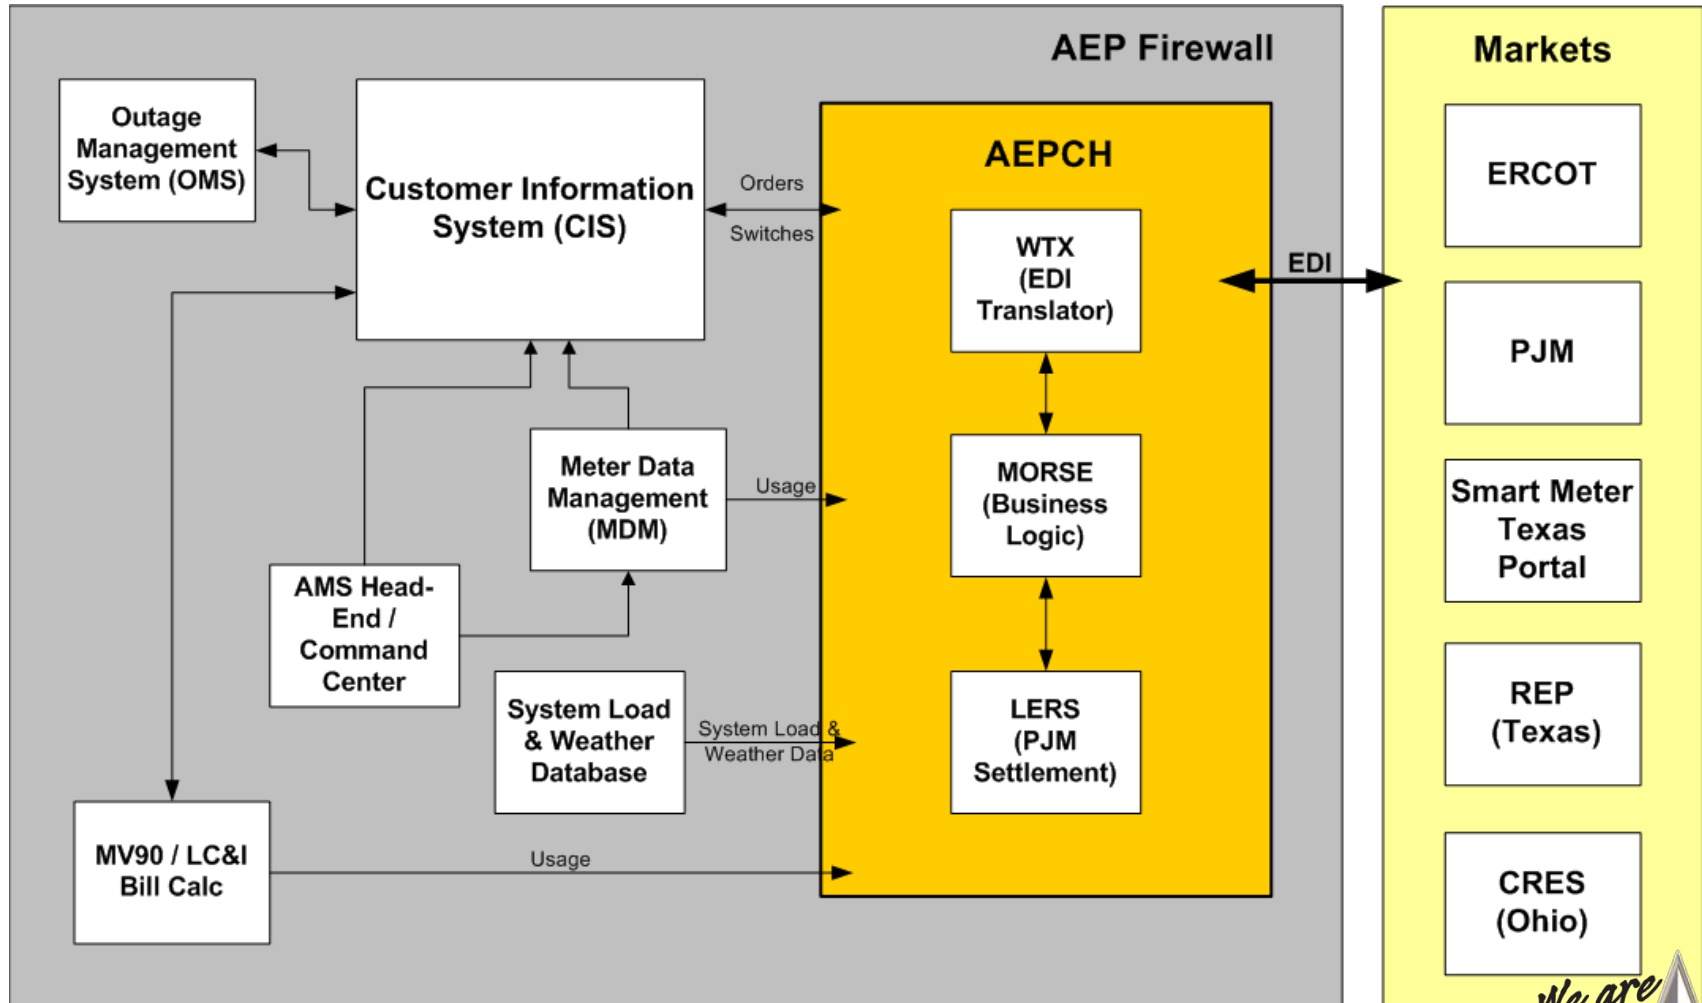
AEP Firewall

Markets

Outage Management System (OMS)

Customer Information System (CIS)

Orders

Switches

AEPCH

WTX (EDI Translator)

EDI

ERCOT

PJM

Meter Data Management (MDM)

Usage

MORSE (Business Logic)

Smart Meter Texas Portal

AMS Head-End / Command Center

System Load & Weather Database

System Load & Weather Data

LERS (PJM Settlement)

REP (Texas)

MV90 / LC&I Bill Calc

Usage

CRES (Ohio)

We are